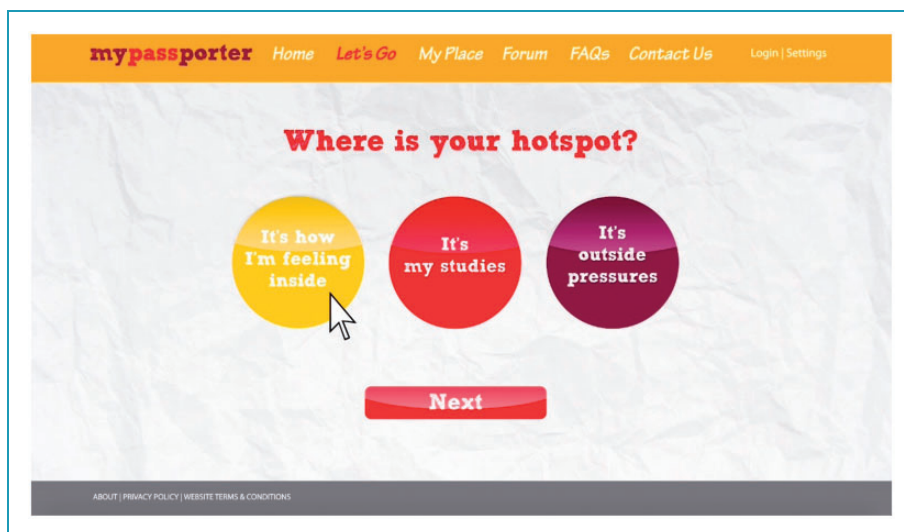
mypassporter Home Let's Go My Place Forum FAQs Contact Us Login | Settings

Where is your hotspot?

It's how I'm feeling inside

It's my studies

It's outside pressures

Next

ABOUT | PRIVACY POLICY | WEBSITE TERMS & CONDITIONS